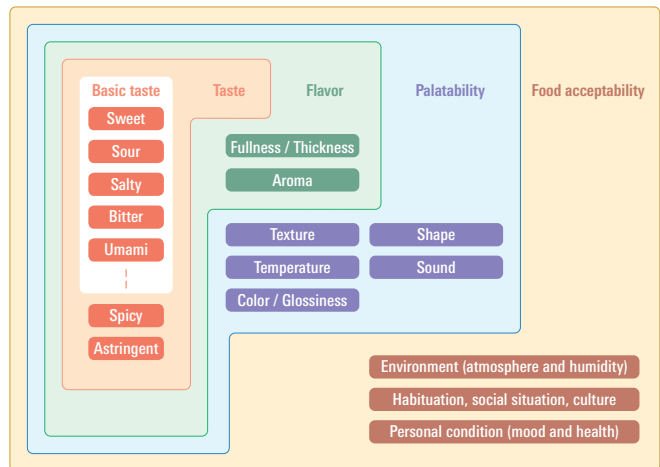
Basic taste

Sweet

Sour

Salty

Bitter

Umami

Spicy

Astringent

Taste

Flavor

Fullness / Thickness

Aroma

Palatability

Texture

Shape

Temperature

Sound

Color / Glossiness

Food acceptability

Environment (atmosphere and humidity)

Habituation, social situation, culture

Personal condition (mood and health)